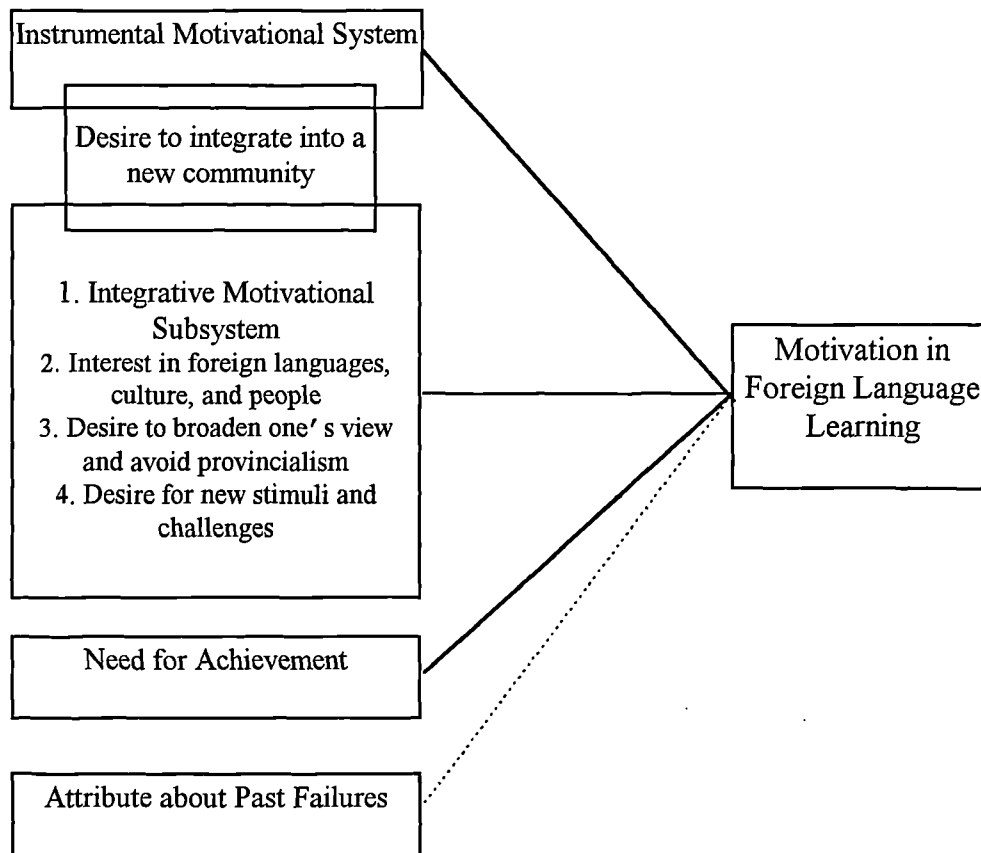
Instrumental Motivational System

Desire to integrate into a new community

1. Integrative Motivational Subsystem
2. Interest in foreign languages, culture, and people
3. Desire to broaden one′ s view and avoid provincialism
4. Desire for new stimuli and challenges

Motivation in Foreign Language Learning

Need for Achievement

Attribute about Past Failures